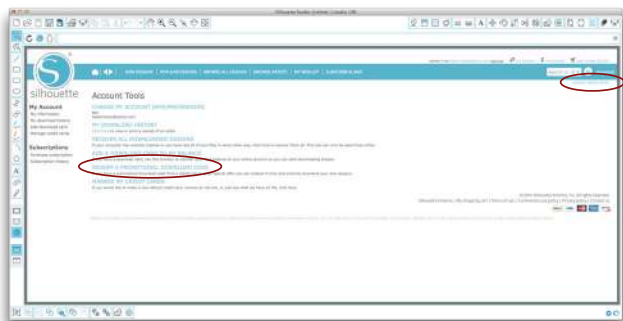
Silhouette Studio (Untitled 1.studio) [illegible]

silhouette

HOME | DESIGN STORE | MY DOWNLOADS | BROWSE ALL DESIGNS | BROWSE ARTISTS | MY WISHLIST | SUBSCRIPTIONS

My Account
My Information
My download history
Add download cards
Manage credit cards

Subscriptions
Purchase subscriptions
Subscription history

Account Tools

CHANGE MY ACCOUNT INFORMATION
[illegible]

MY DOWNLOAD HISTORY
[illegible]

RECOVER ALL DOWNLOADED DESIGNS
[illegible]

ADD A DOWNLOAD CARD TO MY BALANCE
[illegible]

REDEEM A PROMOTIONAL DOWNLOAD CODE
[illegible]

MANAGE MY CREDIT CARDS
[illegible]

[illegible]